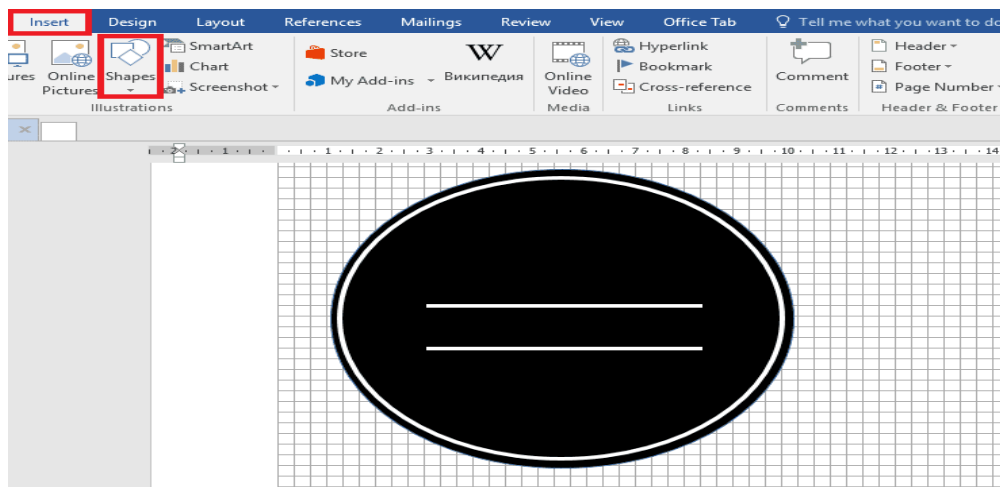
Insert Design Layout References Mailings Review View Office Tab Tell me what you want to do

ures Online Pictures Shapes SmartArt Chart Screenshot Store My Add-ins Википедия Online Video Hyperlink Bookmark Cross-reference Comment Header Footer Page Number

Illustrations Add-ins Media Links Comments Header & Footer

2 · 1 · 1 · 2 · 3 · 4 · 5 · 6 · 7 · 8 · 9 · 10 · 11 · 12 · 13 · 14